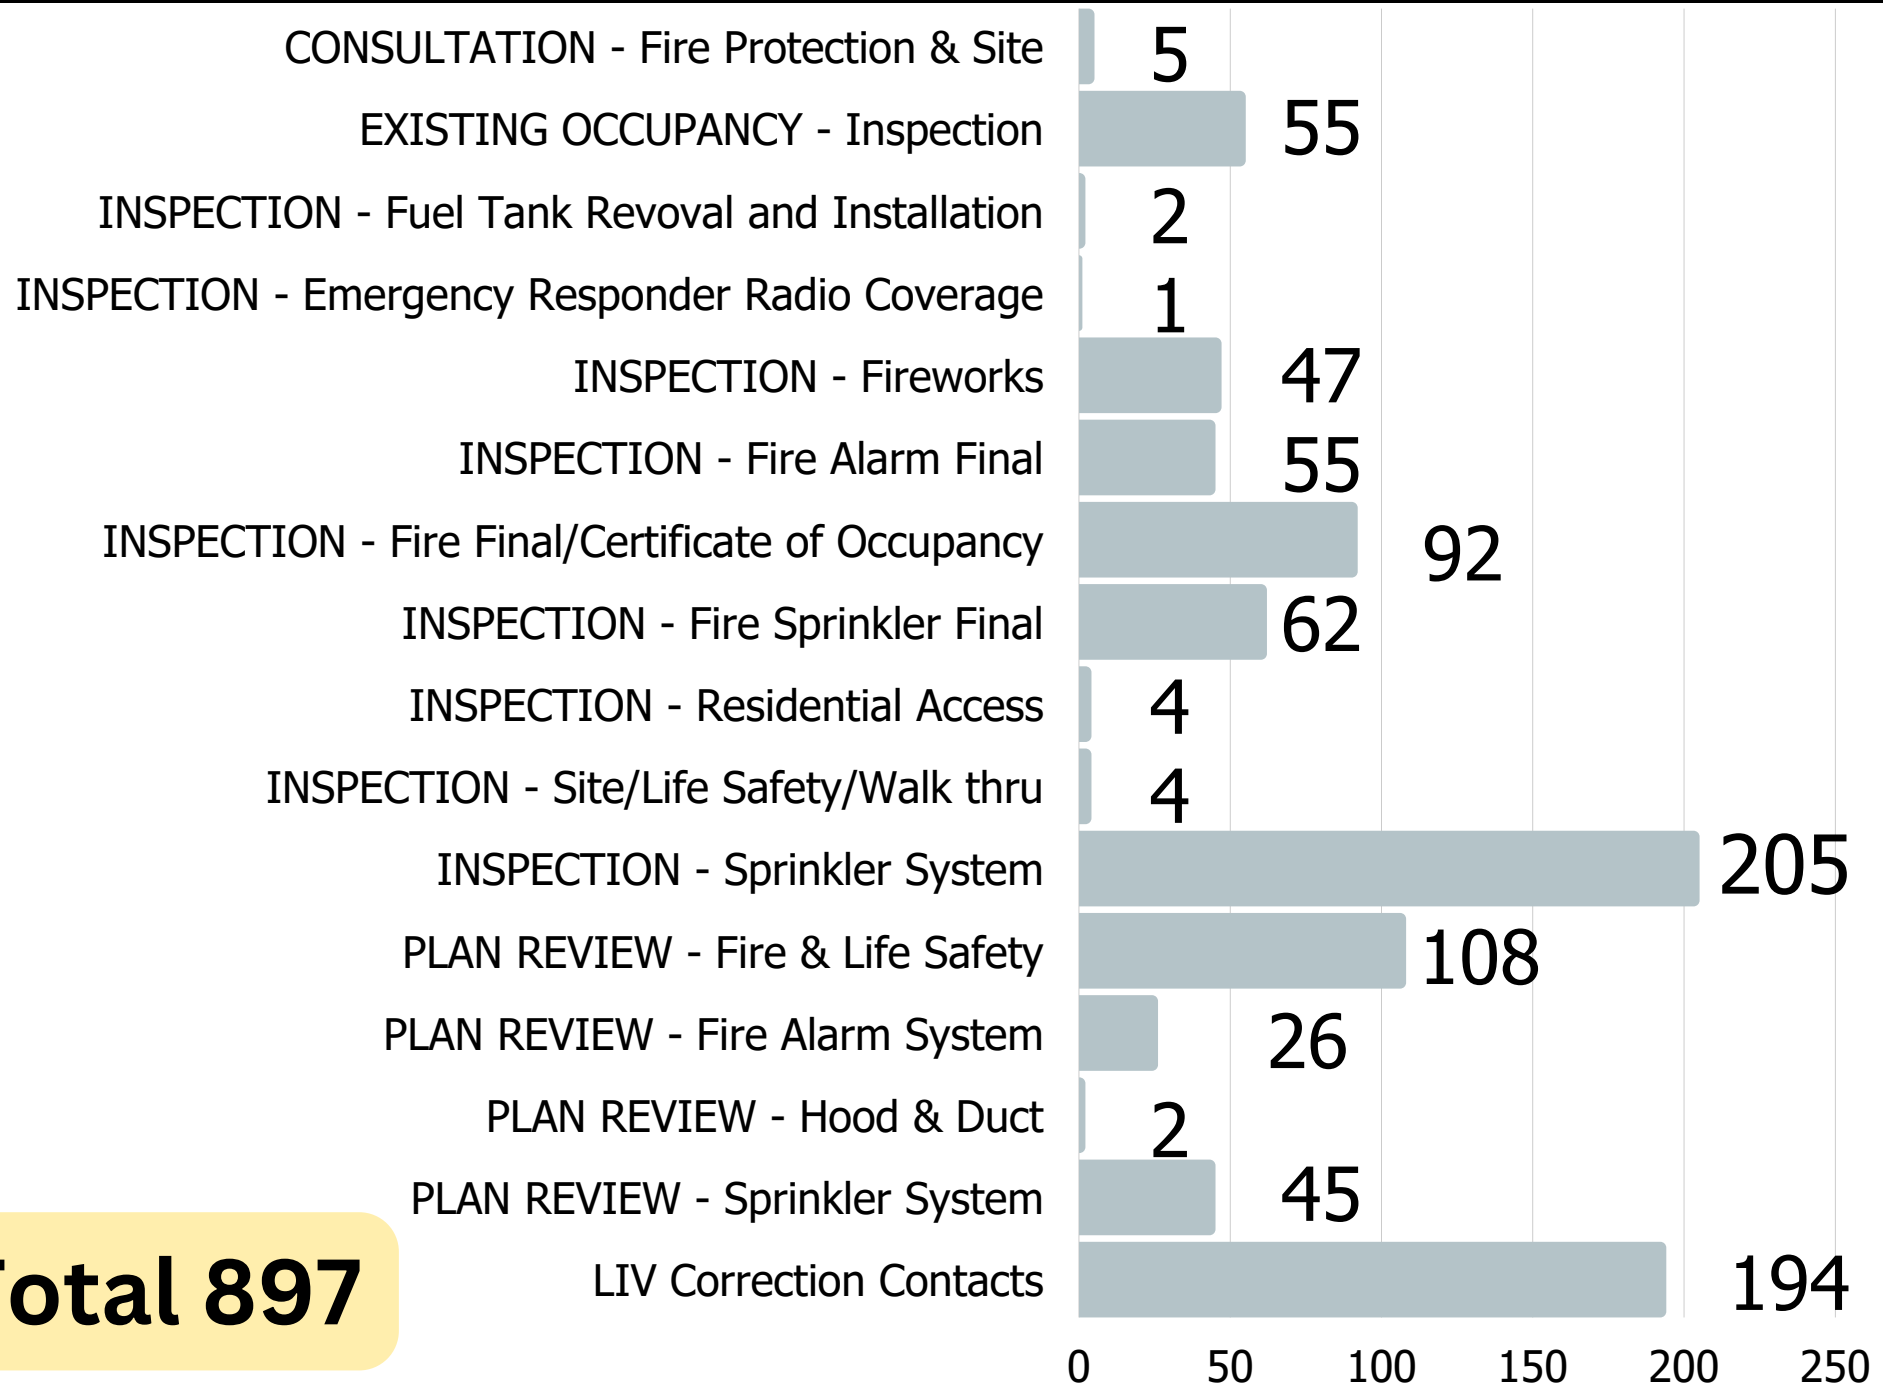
CONSULTATION - Fire Protection & Site 5
EXISTING OCCUPANCY - Inspection 55
INSPECTION - Fuel Tank Revoval and Installation 2
INSPECTION - Emergency Responder Radio Coverage 1
INSPECTION - Fireworks 47
INSPECTION - Fire Alarm Final 55
INSPECTION - Fire Final/Certificate of Occupancy 92
INSPECTION - Fire Sprinkler Final 62
INSPECTION - Residential Access 4
INSPECTION - Site/Life Safety/Walk thru 4
INSPECTION - Sprinkler System 205
PLAN REVIEW - Fire & Life Safety 108
PLAN REVIEW - Fire Alarm System 26
PLAN REVIEW - Hood & Duct 2
PLAN REVIEW - Sprinkler System 45
LIV Correction Contacts 194

0 50 100 150 200 250

otal 897